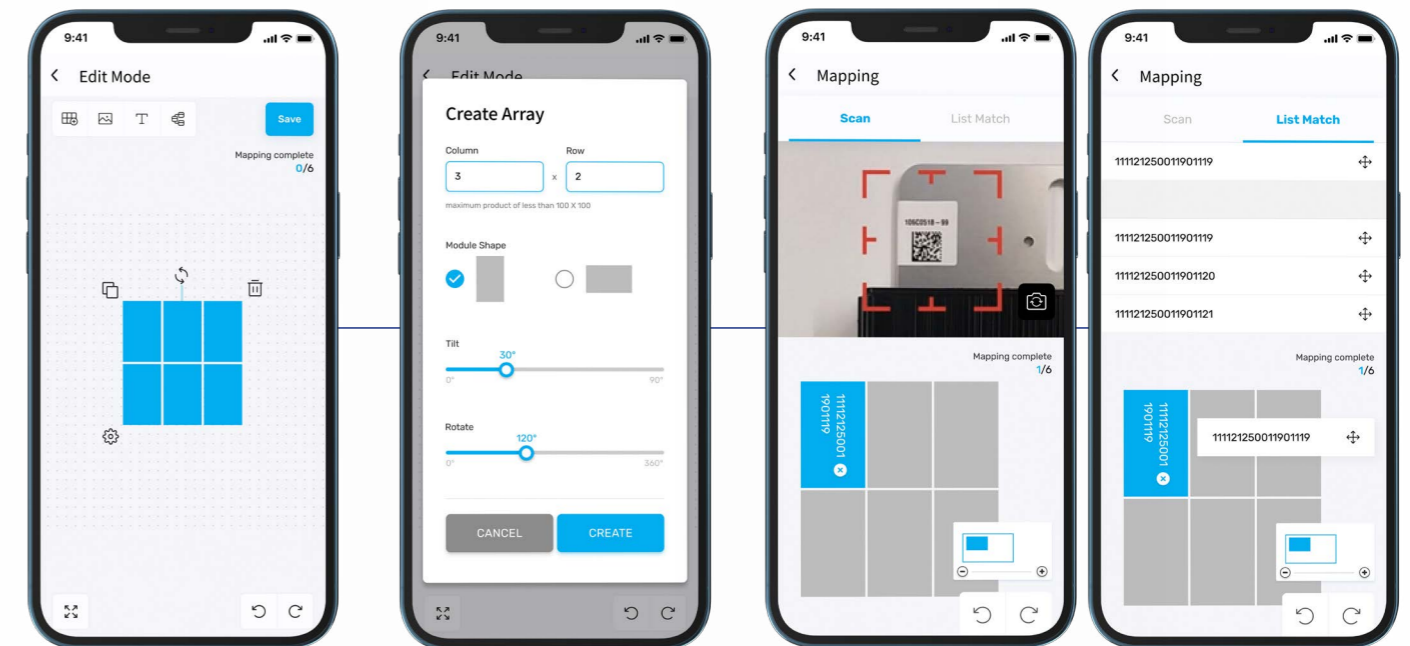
9:41

Edit Mode

Save

Mapping complete
0/6

9:41

Edit Mode

Create Array

Column
3
x
Row
2

maximum product of less than 100 X 100

Module Shape

Tilt
30°
0°
90°

Rotate
120°
0°
360°

CANCEL
CREATE

9:41

Mapping

Scan
List Match

106C0518-99

Mapping complete
1/6

111121250011901119

9:41

Mapping

Scan
List Match

111121250011901119

111121250011901119

111121250011901120

111121250011901121

Mapping complete
1/6

111121250011901119

111121250011901119